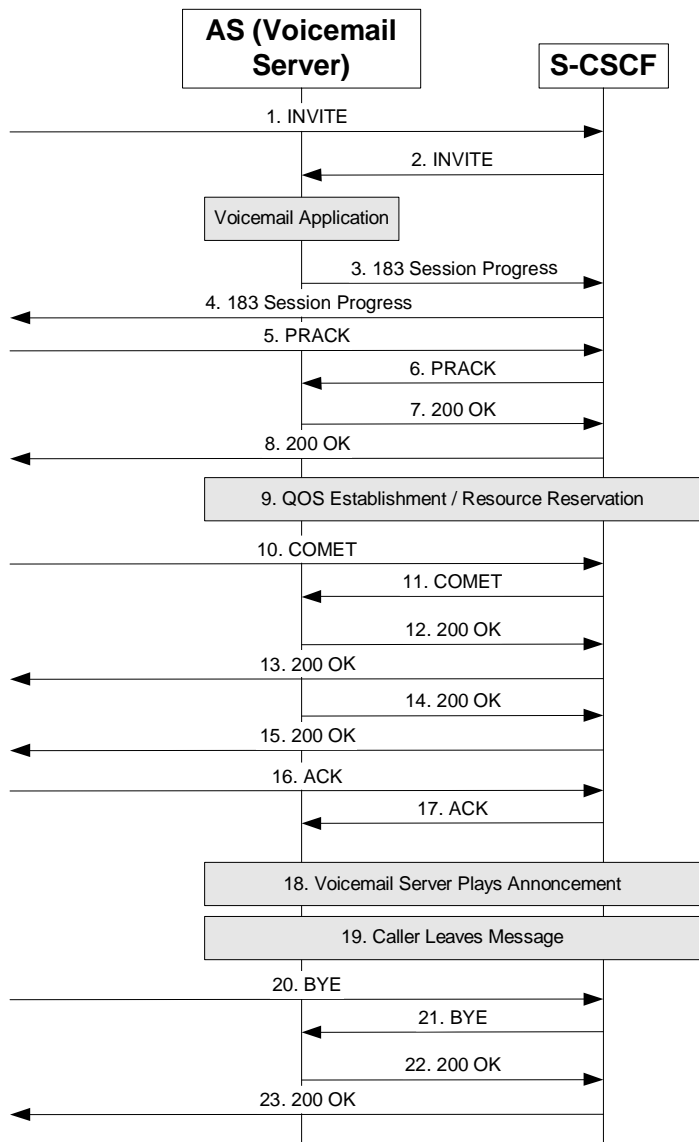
AS (Voicemail Server)

S-CSCF

1. INVITE

2. INVITE

Voicemail Application

3. 183 Session Progress

4. 183 Session Progress

5. PRACK

6. PRACK

7. 200 OK

8. 200 OK

9. QOS Establishment / Resource Reservation

10. COMET

11. COMET

12. 200 OK

13. 200 OK

14. 200 OK

15. 200 OK

16. ACK

17. ACK

18. Voicemail Server Plays Annoncement

19. Caller Leaves Message

20. BYE

21. BYE

22. 200 OK

23. 200 OK